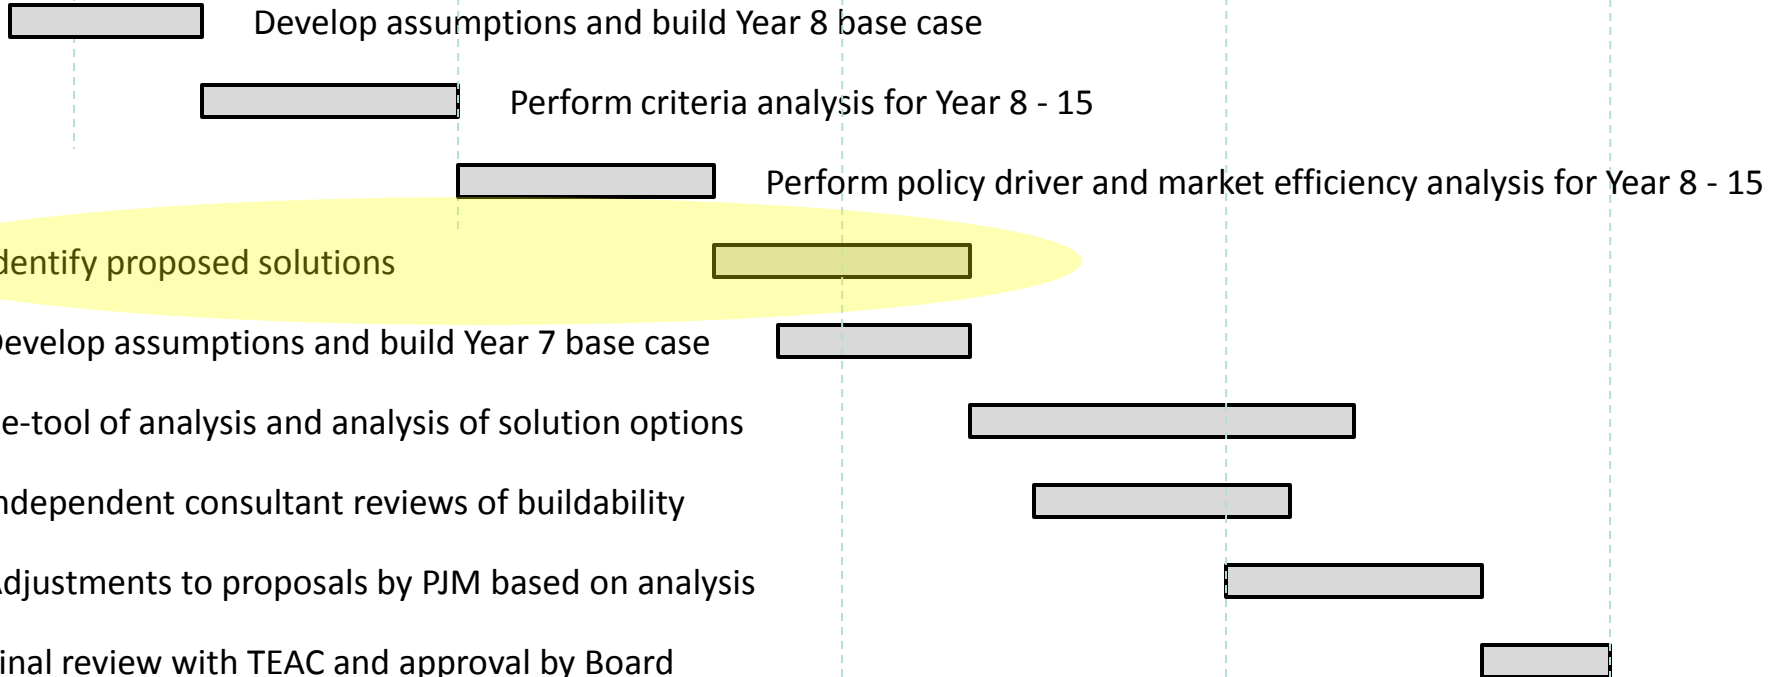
Develop assumptions and build Year 8 base case

Perform criteria analysis for Year 8 - 15

Perform policy driver and market efficiency analysis for Year 8 - 15

dentify proposed solutions

Develop assumptions and build Year 7 base case

e-tool of analysis and analysis of solution options

ndependent consultant reviews of buildability

Adjustments to proposals by PJM based on analysis

inal review with TEAC and approval by Board